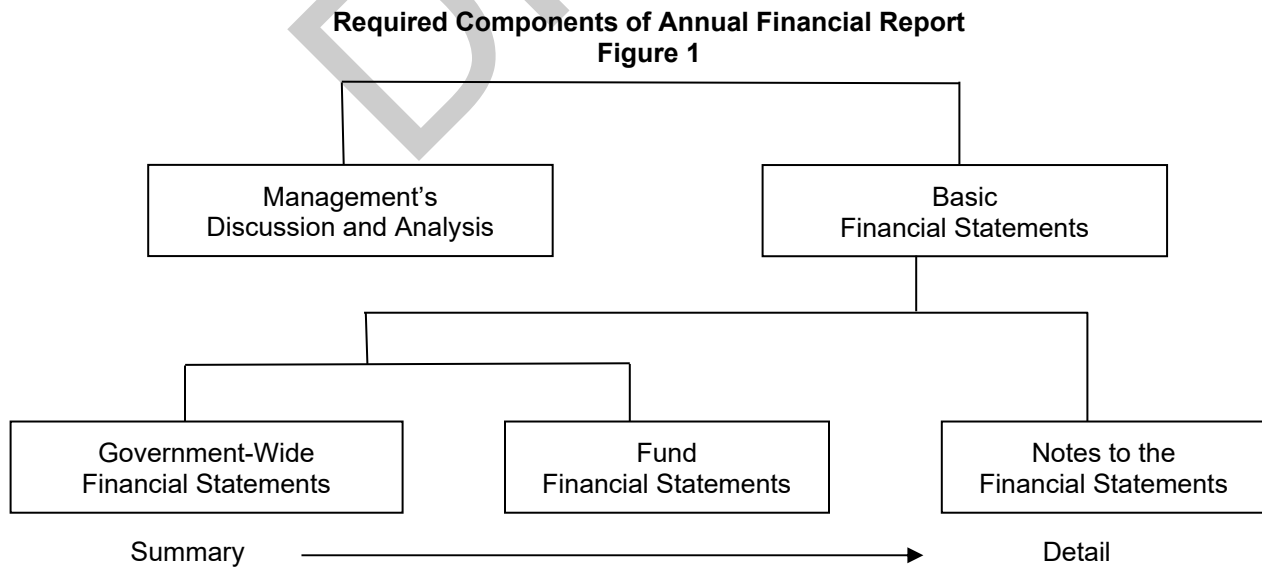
**Required Components of Annual Financial Report**
**Figure 1**

Management's Discussion and Analysis

Basic Financial Statements

Government-Wide Financial Statements

Fund Financial Statements

Notes to the Financial Statements

Summary

Detail